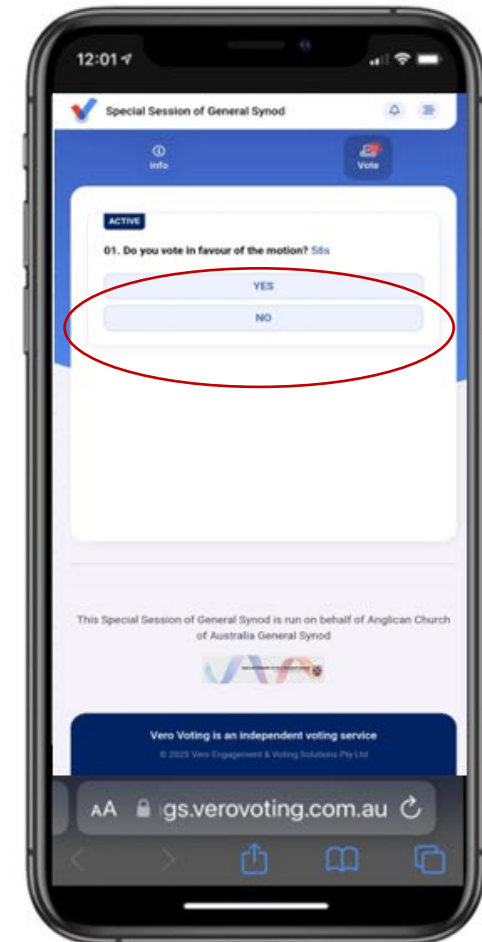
12:01

Special Session of General Synod

Info

Vote

ACTIVE

01. Do you vote in favour of the motion? 58s

YES

NO

This Special Session of General Synod is run on behalf of Anglican Church of Australia General Synod

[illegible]

Vero Voting is an independent voting service

© 2025 Vero Engagement & Voting Solutions Pty Ltd

AA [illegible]gs.verovoting.com.au